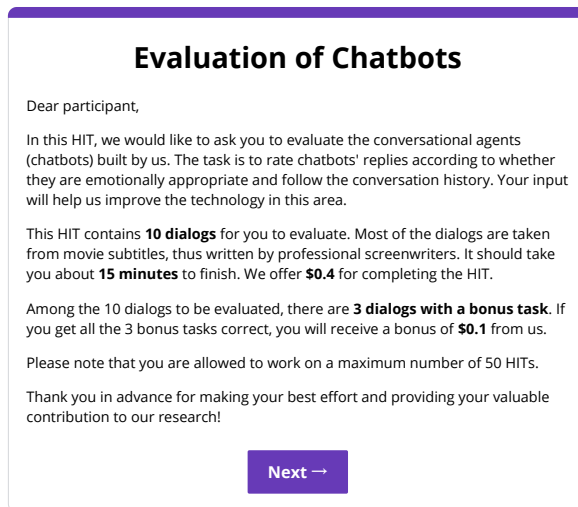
Evaluation of Chatbots

Dear participant,

In this HIT, we would like to ask you to evaluate the conversational agents (chatbots) built by us. The task is to rate chatbots' replies according to whether they are emotionally appropriate and follow the conversation history. Your input will help us improve the technology in this area.

This HIT contains **10 dialogs** for you to evaluate. Most of the dialogs are taken from movie subtitles, thus written by professional screenwriters. It should take you about **15 minutes** to finish. We offer **$0.4** for completing the HIT.

Among the 10 dialogs to be evaluated, there are **3 dialogs with a bonus task**. If you get all the 3 bonus tasks correct, you will receive a bonus of **$0.1** from us.

Please note that you are allowed to work on a maximum number of 50 HITs.

Thank you in advance for making your best effort and providing your valuable contribution to our research!

Next →